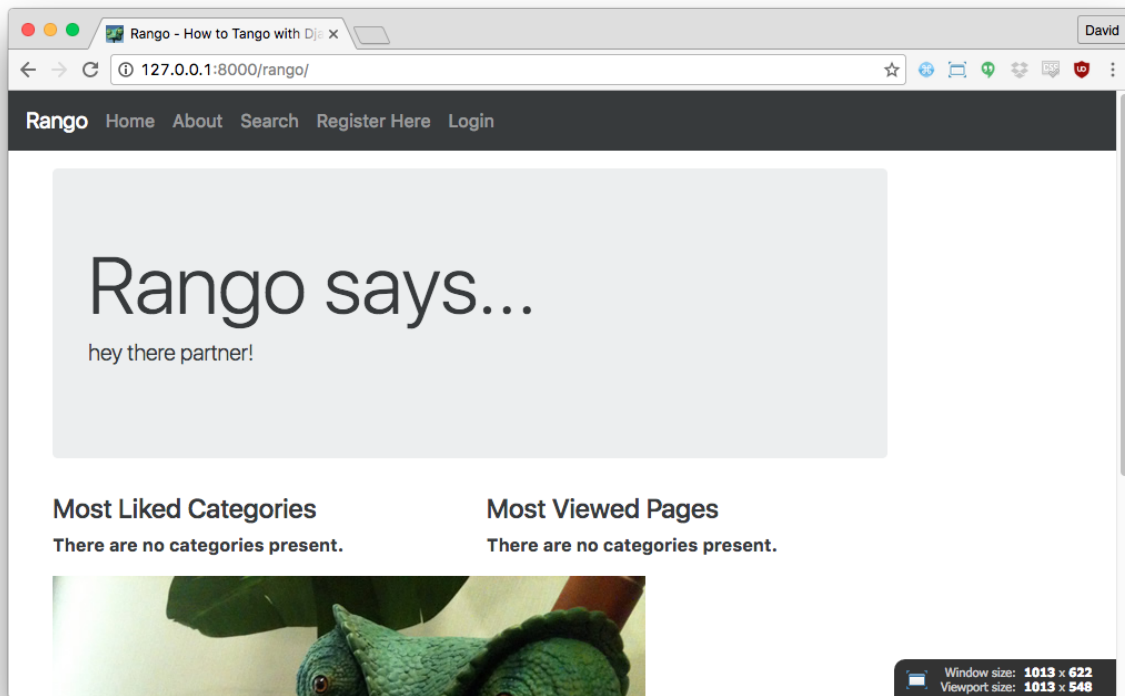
Rango - How to Tango with Dj

David

127.0.0.1:8000/rango/

Rango Home About Search Register Here Login

Rango says...

hey there partner!

Most Liked Categories

There are no categories present.

Most Viewed Pages

There are no categories present.

Window size: 1013 x 622
Viewport size: 1013 x 548